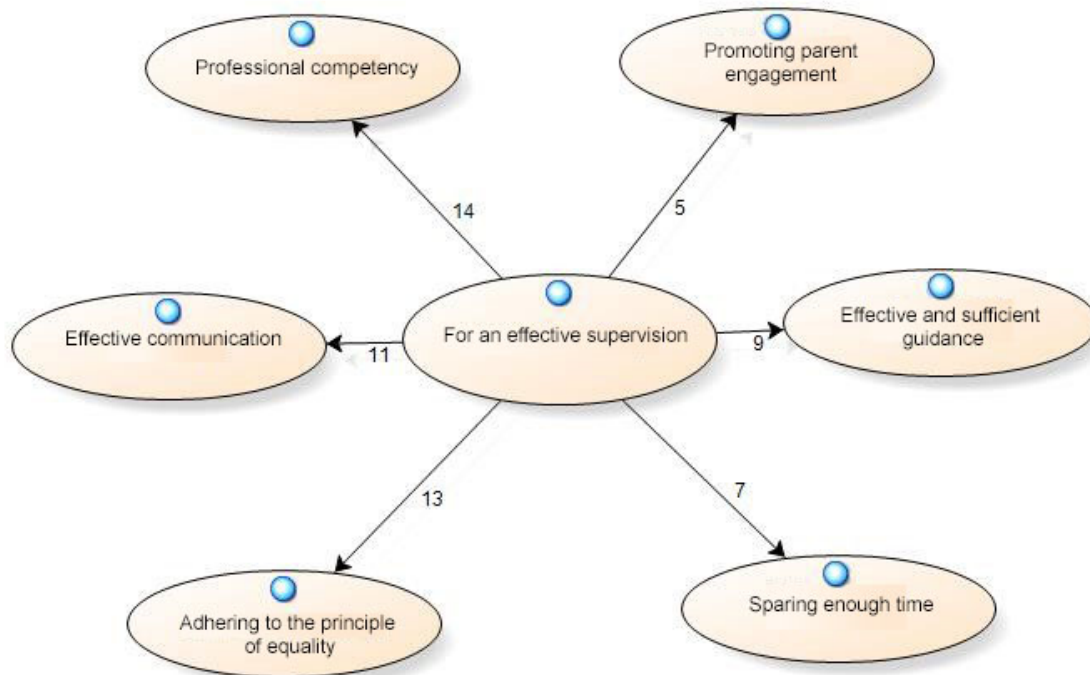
Professional competency

Promoting parent engagement

14

5

Effective communication

11

For an effective supervision

9

Effective and sufficient guidance

13

7

Adhering to the principle of equality

Sparing enough time